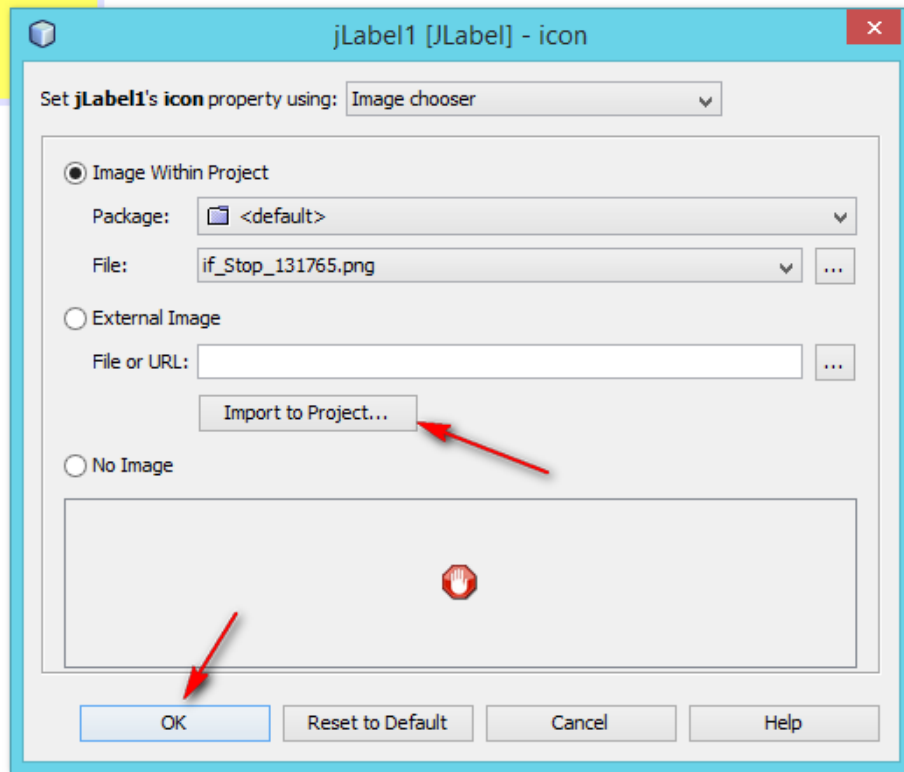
jLabel1 [JLabel] - icon

Set **jLabel1**'s **icon** property using: Image chooser

Image Within Project

Package: <default>

File: if_Stop_131765.png ...

External Image

File or URL: ...

Import to Project...

No Image

OK

Reset to Default

Cancel

Help